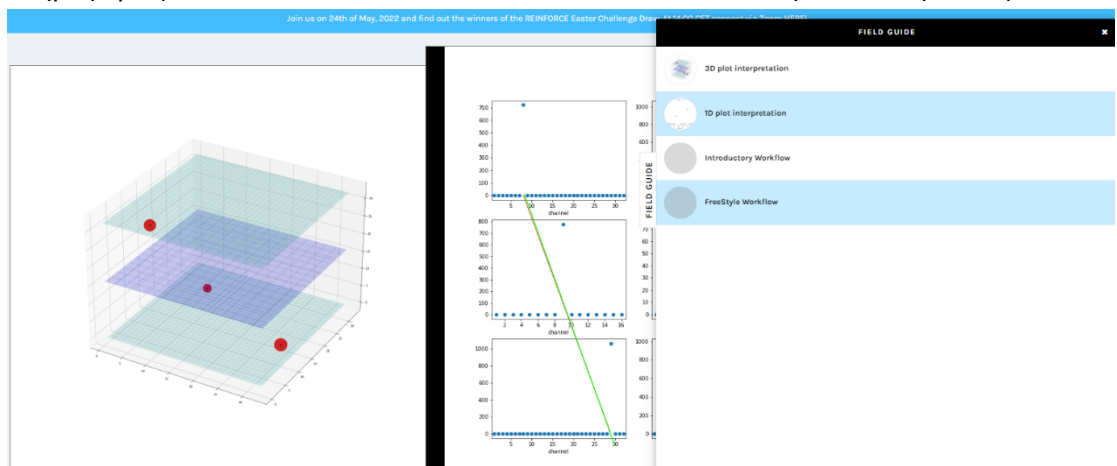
Join us on 24th of May, 2022 and find out the winners of the REINFORCE Easter Challenge Draw. At 14:00 CET connect via Zoom HERE!

FIELD GUIDE

3D plot interpretation

1D plot interpretation

Introductory Workflow

FreeStyle Workflow

FIELD GUIDE

700
600
500
400
300
200
100
0
5 10 15 20 25 30
channel

800
700
600
500
400
300
200
100
0
2 4 6 8 10 12 14 16
channel

1000
800
600
400
200
0
5 10 15 20 25 30
channel

1000
1000
1000